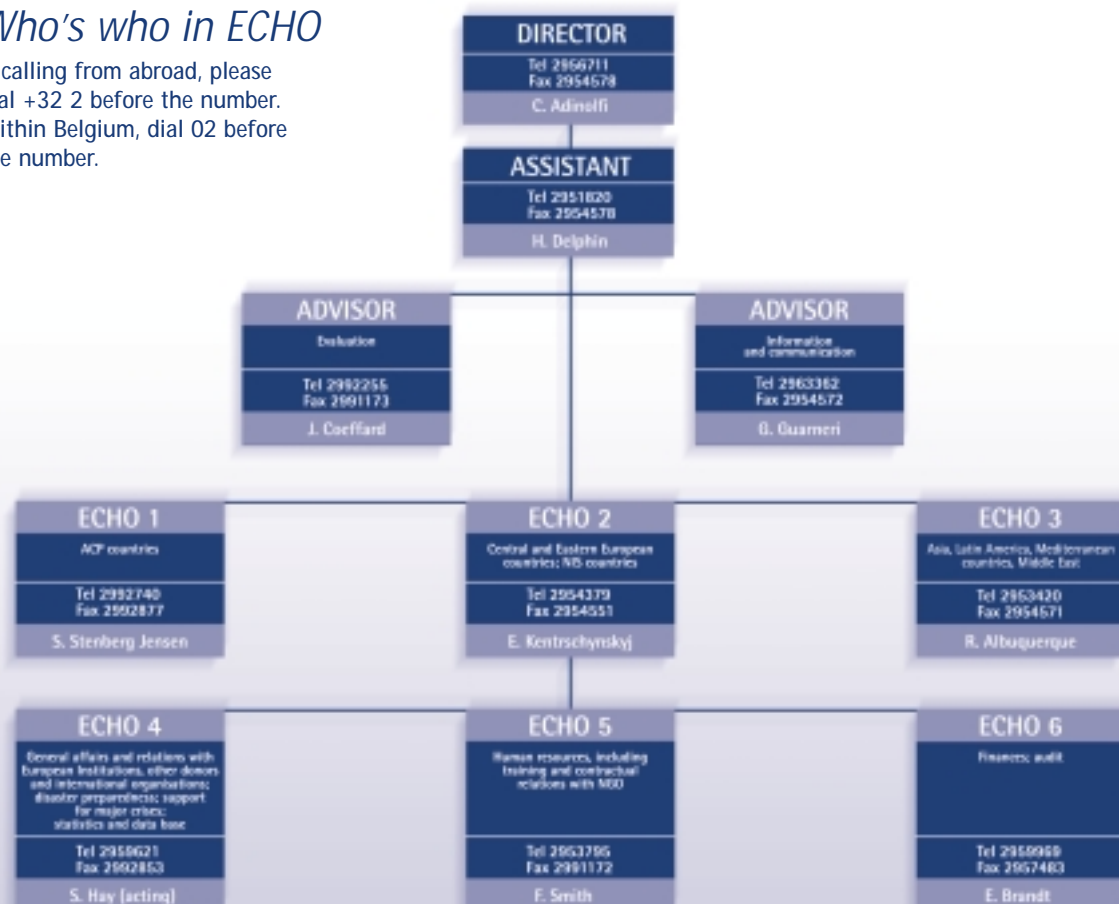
Who's who in ECHO

calling from abroad, please al +32 2 before the number. ithin Belgium, dial 02 before e number.

DIRECTOR
Tel 2956711
Fax 2954578
C. Adinolfi

ASSISTANT
Tel 2951820
Fax 2954578
H. Delphin

ADVISOR
Evaluation
Tel 2992255
Fax 2991173
J. Coeffard

ADVISOR
Information and communication
Tel 2963362
Fax 2954572
G. Guarneri

ECHO 1
ACP countries
Tel 2992740
Fax 2992877
S. Stenberg Jensen

ECHO 2
Central and Eastern European countries; NIS countries
Tel 2954379
Fax 2954551
E. Kentrschynskyj

ECHO 3
Asia, Latin America, Mediterranean countries, Middle East
Tel 2953420
Fax 2954571
R. Albuquerque

ECHO 4
General affairs and relations with European Institutions, other donors and international organisations; disaster preparedness; support for major crises; statistics and data base
Tel 2959621
Fax 2992853
S. Hay (acting)

ECHO 5
Human resources, including training and contractual relations with NGO
Tel 2953795
Fax 2991172
F. Smith

ECHO 6
Finances; audit
Tel 2959969
Fax 2957483
E. Brandt